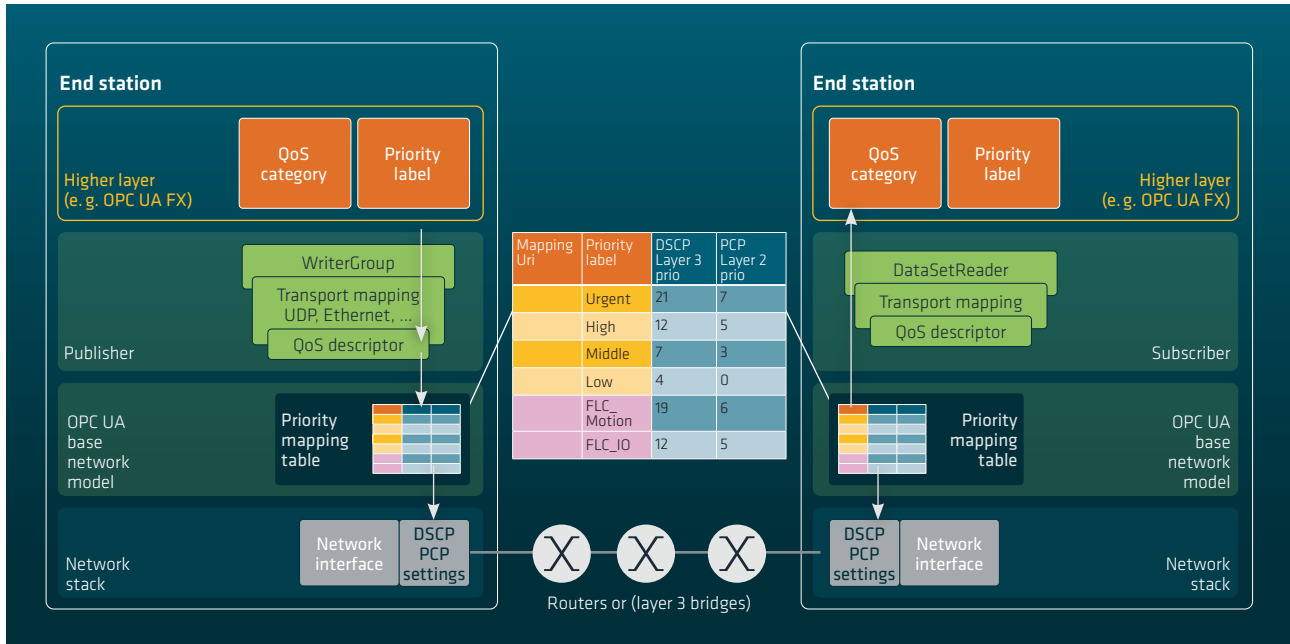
End station

QoS category

Priority label

Higher layer (e. g. OPC UA FX)

WriterGroup

Transport mapping UDP, Ethernet, ...

QoS descriptor

Publisher

OPC UA base network model

Priority mapping table

Network stack

Network interface

DSCP PCP settings

| Mapping Uri | Priority label | DSCP Layer 3 prio | PCP Layer 2 prio |
|---|---|---|---|
| | Urgent | 21 | 7 |
| | High | 12 | 5 |
| | Middle | 7 | 3 |
| | Low | 4 | 0 |
| | FLC_ Motion | 19 | 6 |
| | FLC_IO | 12 | 5 |

Routers or (layer 3 bridges)

End station

QoS category

Priority label

Higher layer (e. g. OPC UA FX)

DataSetReader

Transport mapping

QoS descriptor

Subscriber

Priority mapping table

OPC UA base network model

DSCP PCP settings

Network interface

Network stack